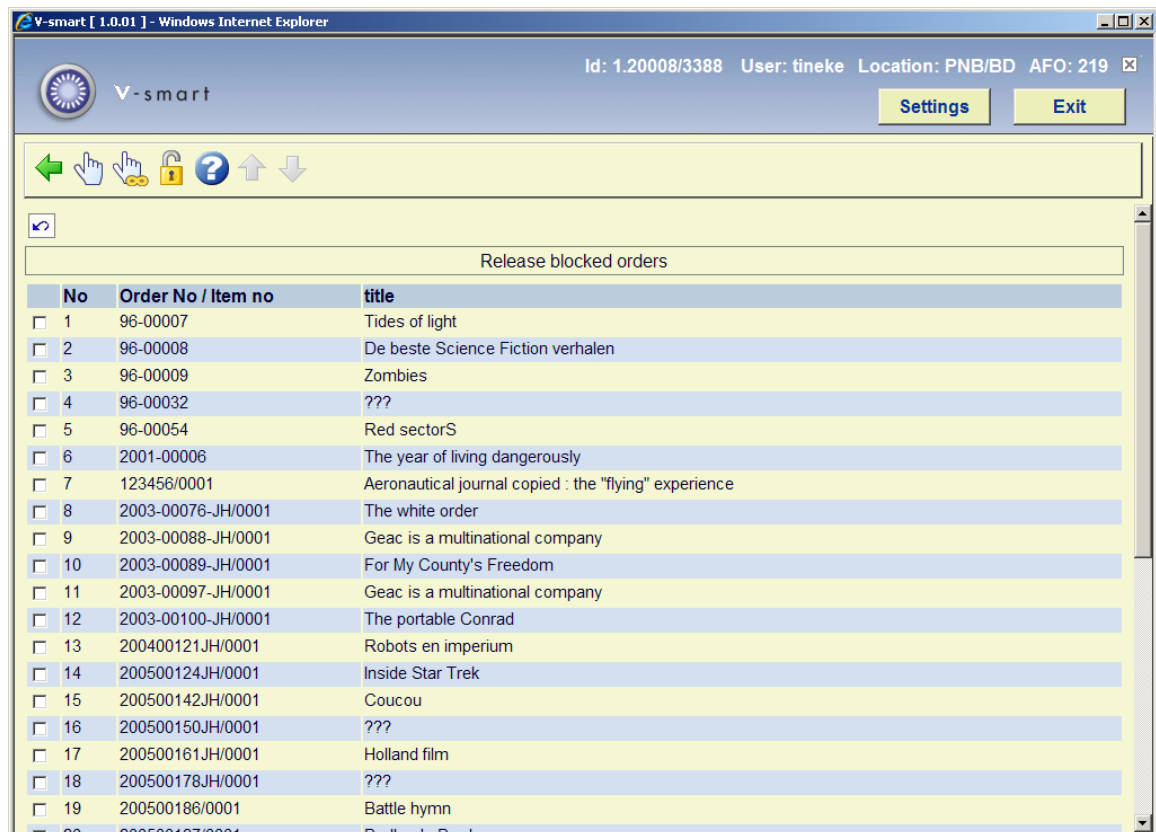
V-smart [ 1.0.01 ] - Windows Internet Explorer

Id: 1.20008/3388 User: tineke Location: PNB/BD AFO: 219

V-smart

Settings

Exit

Release blocked orders

| | No | Order No / Item no | title |
|---|---|---|---|
| | 1 | 96-00007 | Tides of light |
| | 2 | 96-00008 | De beste Science Fiction verhalen |
| | 3 | 96-00009 | Zombies |
| | 4 | 96-00032 | ??? |
| | 5 | 96-00054 | Red sectorS |
| | 6 | 2001-00006 | The year of living dangerously |
| | 7 | 123456/0001 | Aeronautical journal copied : the "flying" experience |
| | 8 | 2003-00076-JH/0001 | The white order |
| | 9 | 2003-00088-JH/0001 | Geac is a multinational company |
| | 10 | 2003-00089-JH/0001 | For My County's Freedom |
| | 11 | 2003-00097-JH/0001 | Geac is a multinational company |
| | 12 | 2003-00100-JH/0001 | The portable Conrad |
| | 13 | 200400121JH/0001 | Robots en imperium |
| | 14 | 200500124JH/0001 | Inside Star Trek |
| | 15 | 200500142JH/0001 | Coucou |
| | 16 | 200500150JH/0001 | ??? |
| | 17 | 200500161JH/0001 | Holland film |
| | 18 | 200500178JH/0001 | ??? |
| | 19 | 200500186/0001 | Battle hymn |
| | 20 | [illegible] | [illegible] |